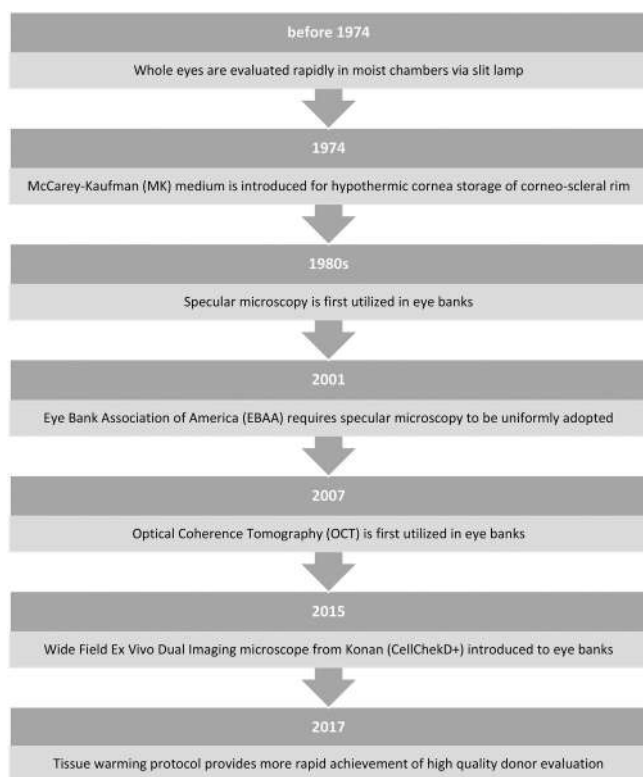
before 1974

Whole eyes are evaluated rapidly in moist chambers via slit lamp

1974

McCarey-Kaufman (MK) medium is introduced for hypothermic cornea storage of corneo-scleral rim

1980s

Specular microscopy is first utilized in eye banks

2001

Eye Bank Association of America (EBAA) requires specular microscopy to be uniformly adopted

2007

Optical Coherence Tomography (OCT) is first utilized in eye banks

2015

Wide Field Ex Vivo Dual Imaging microscope from Konan (CellChekD+) introduced to eye banks

2017

Tissue warming protocol provides more rapid achievement of high quality donor evaluation